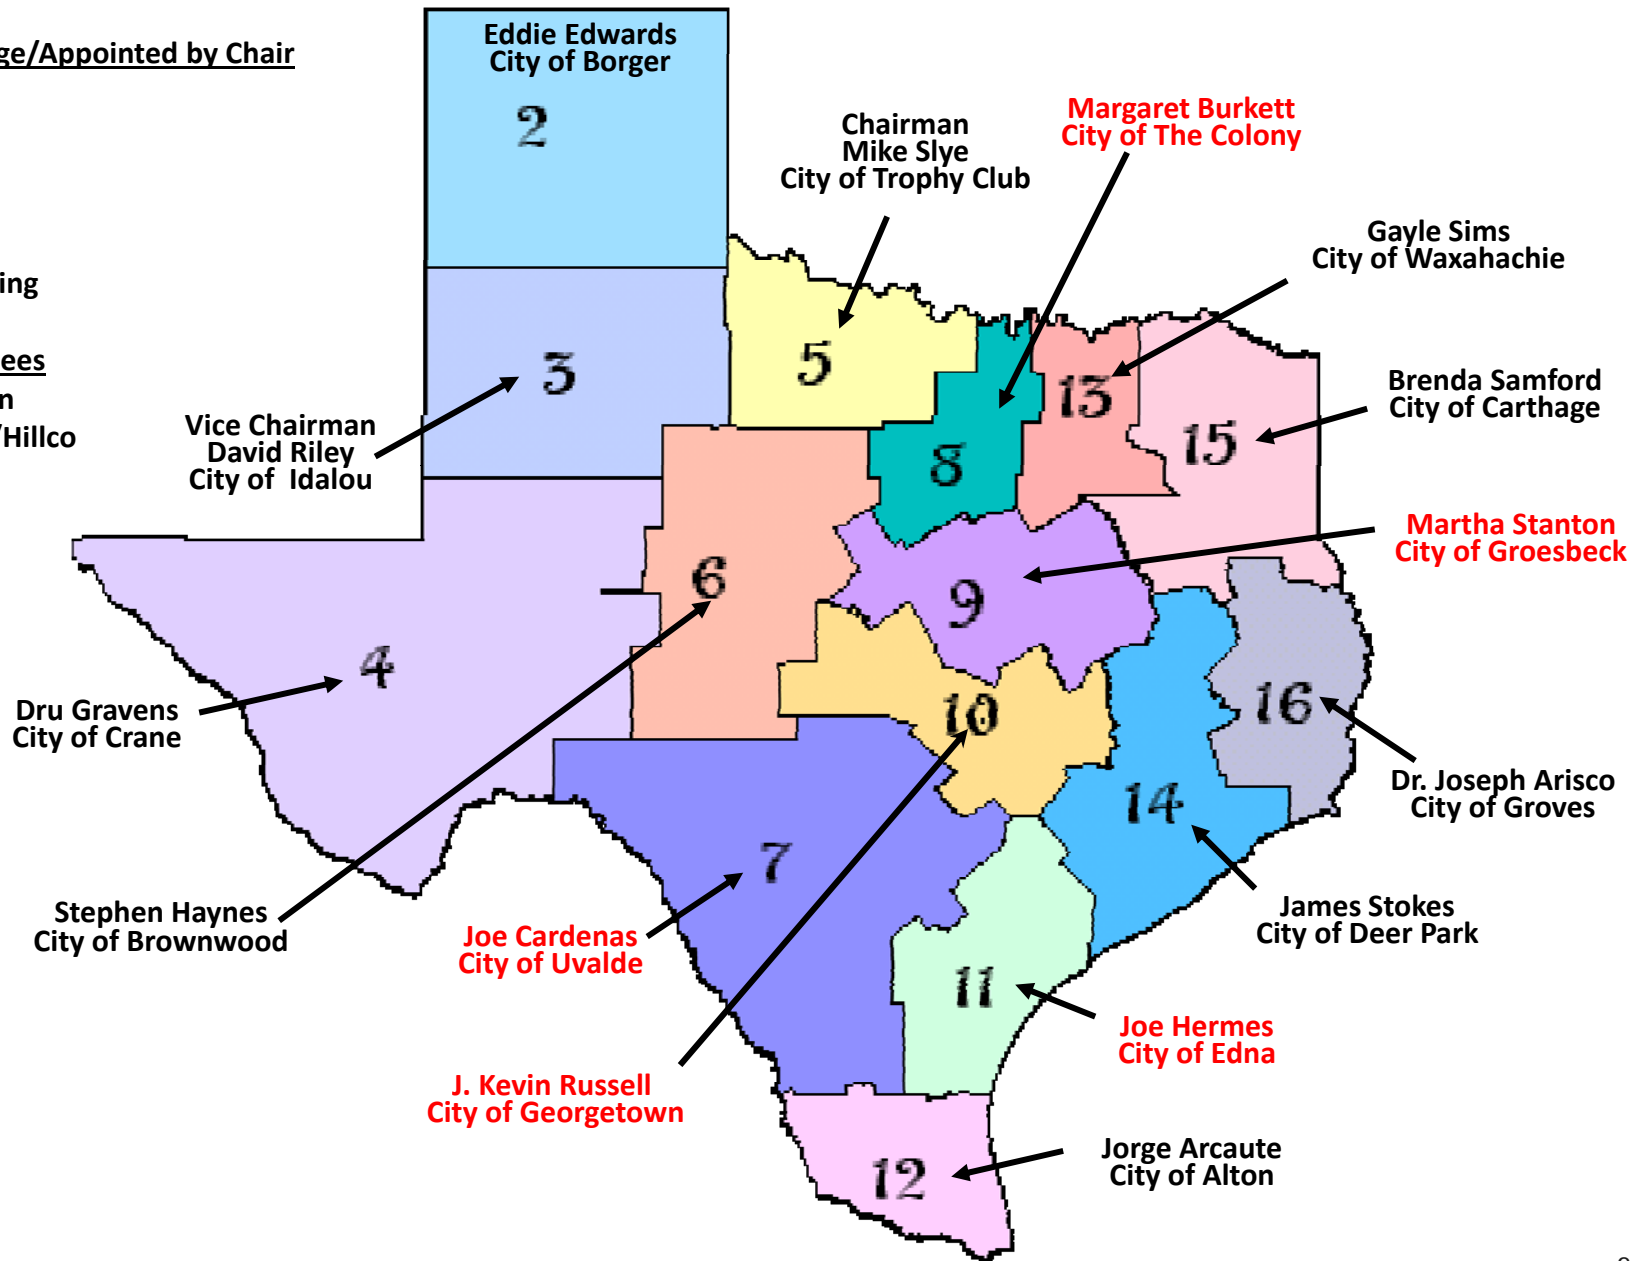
ge/Appointed by Chair

ing

ees
n
/Hillco

Eddie Edwards
City of Borger

2

Chairman
Mike Slye
City of Trophy Club

Margaret Burkett
City of The Colony

Gayle Sims
City of Waxahachie

3

5

13

Vice Chairman
David Riley
City of Idalou

8

15

Brenda Samford
City of Carthage

Martha Stanton
City of Groesbeck

6

9

4

16

Dru Gravens
City of Crane

10

Dr. Joseph Arisco
City of Groves

14

7

James Stokes
City of Deer Park

Stephen Haynes
City of Brownwood

Joe Cardenas
City of Uvalde

11

Joe Hermes
City of Edna

J. Kevin Russell
City of Georgetown

12

Jorge Arcaute
City of Alton